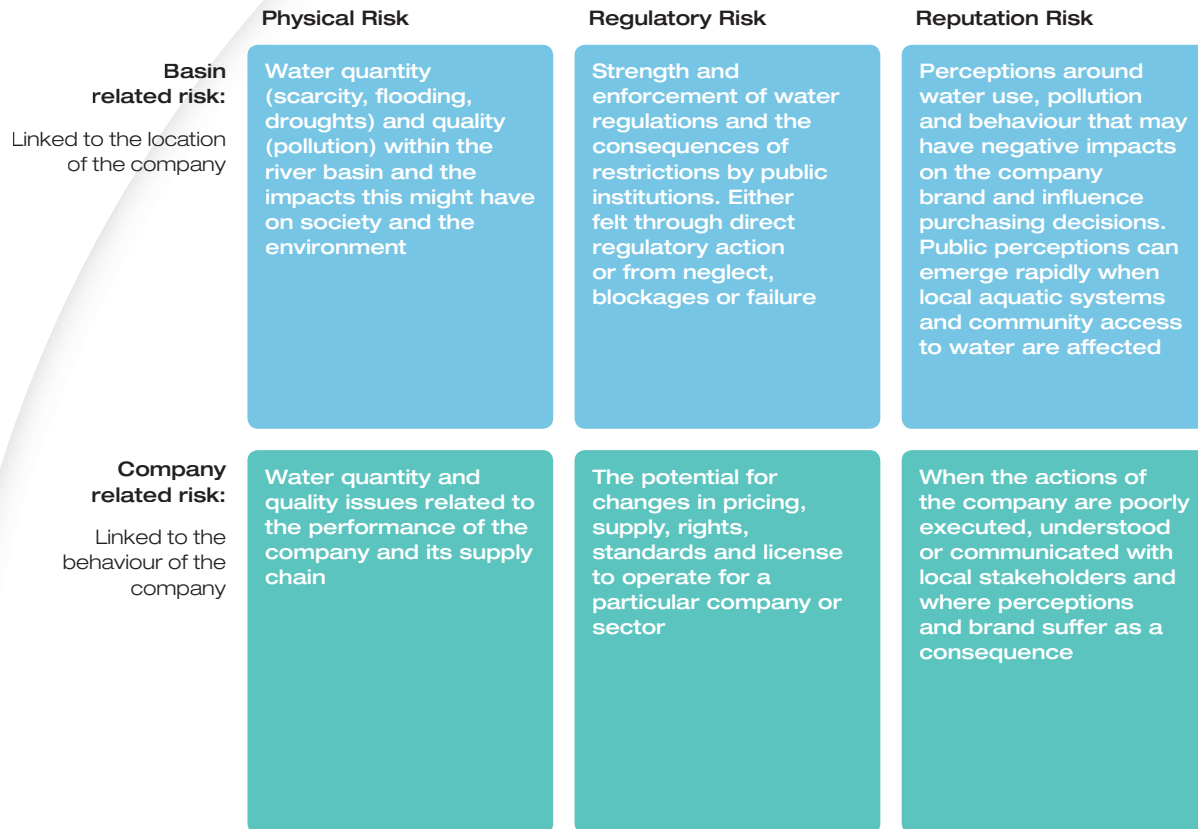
| | Physical Risk | Regulatory Risk | Reputation Risk |
|---|---|---|---|
| **Basin related risk:** Linked to the location of the company | Water quantity (scarcity, flooding, droughts) and quality (pollution) within the river basin and the impacts this might have on society and the environment | Strength and enforcement of water regulations and the consequences of restrictions by public institutions. Either felt through direct regulatory action or from neglect, blockages or failure | Perceptions around water use, pollution and behaviour that may have negative impacts on the company brand and influence purchasing decisions. Public perceptions can emerge rapidly when local aquatic systems and community access to water are affected |
| **Company related risk:** Linked to the behaviour of the company | Water quantity and quality issues related to the performance of the company and its supply chain | The potential for changes in pricing, supply, rights, standards and license to operate for a particular company or sector | When the actions of the company are poorly executed, understood or communicated with local stakeholders and where perceptions and brand suffer as a consequence |